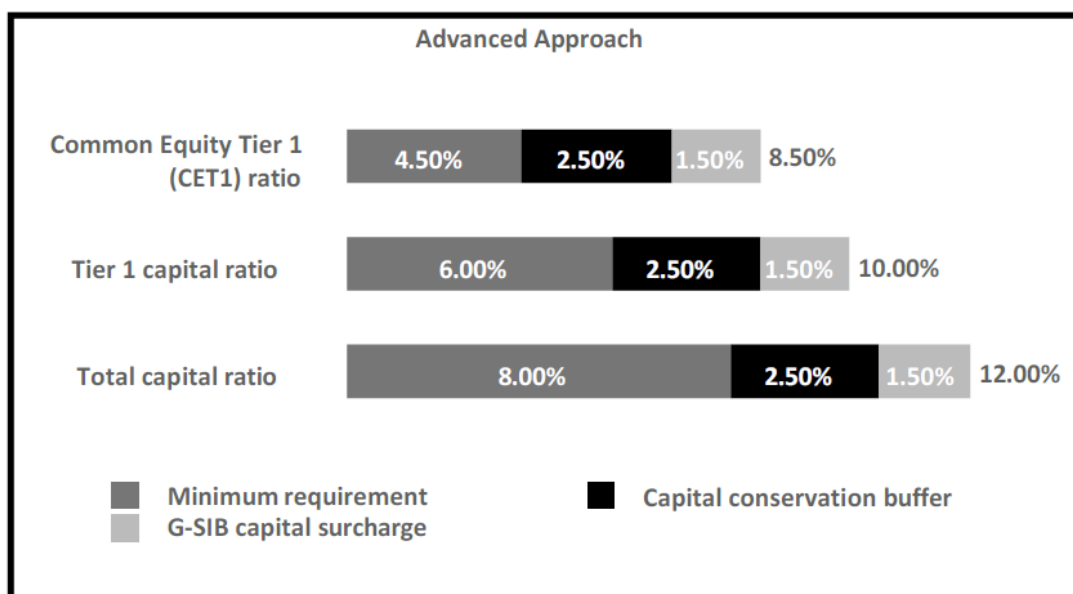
Advanced Approach

Common Equity Tier 1 (CET1) ratio 4.50% 2.50% 1.50% 8.50%

Tier 1 capital ratio 6.00% 2.50% 1.50% 10.00%

Total capital ratio 8.00% 2.50% 1.50% 12.00%

Minimum requirement
G-SIB capital surcharge
Capital conservation buffer